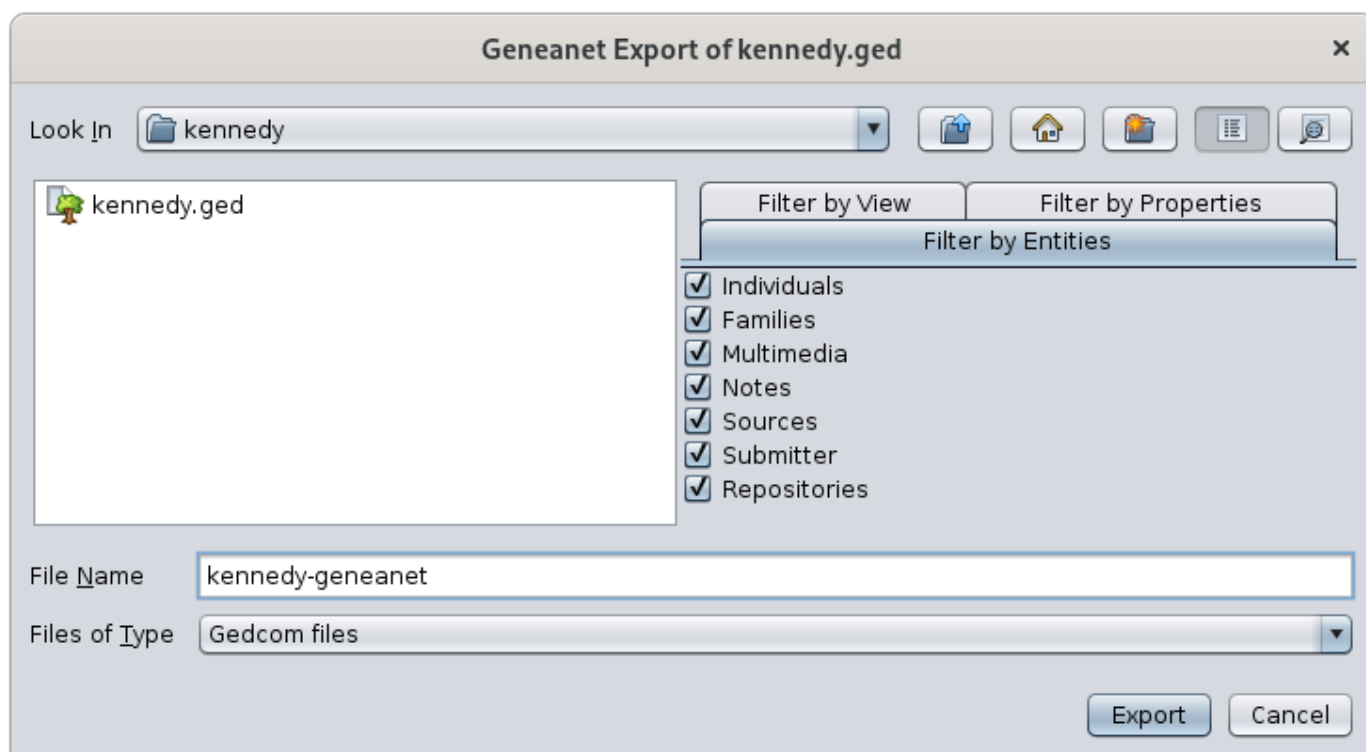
Geneanet Export of kennedy.ged

×

Look In kennedy

kennedy.ged

Filter by View
Filter by Properties
Filter by Entities

Individuals
Families
Multimedia
Notes
Sources
Submitter
Repositories

File Name kennedy-geneanet

Files of Type Gedcom files

Export Cancel